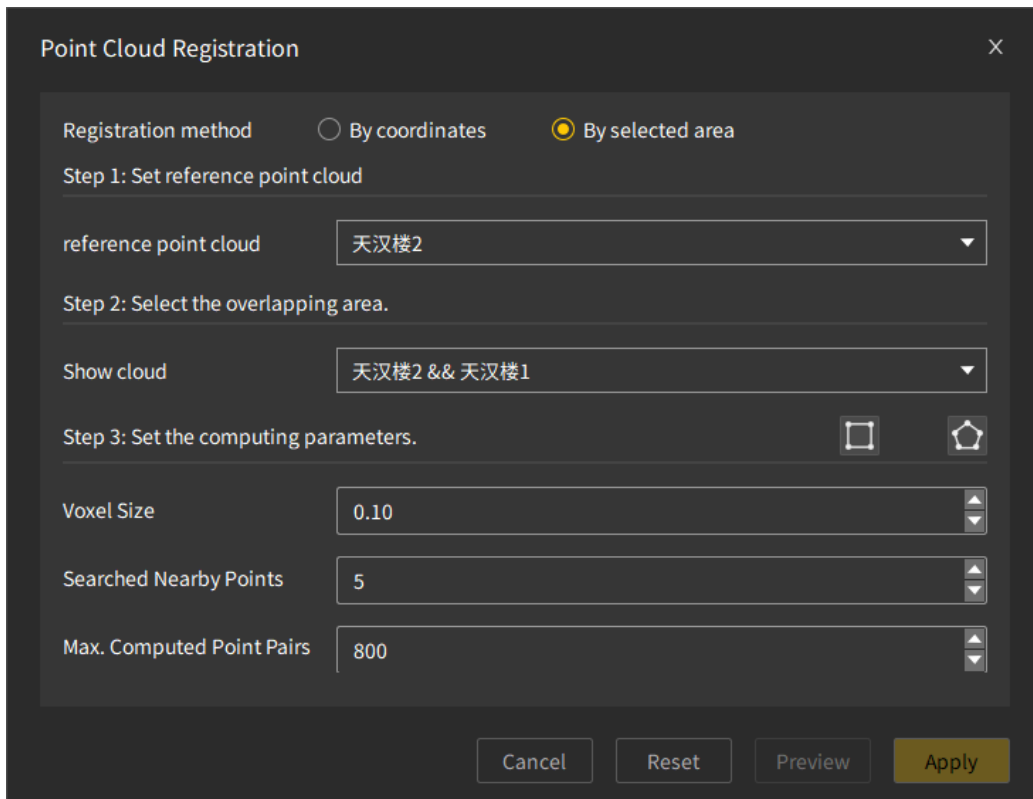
Point Cloud Registration

×

Registration method
By coordinates
By selected area

Step 1: Set reference point cloud

reference point cloud
天汉楼2

Step 2: Select the overlapping area.

Show cloud
天汉楼2 && 天汉楼1

Step 3: Set the computing parameters.

Voxel Size
0.10

Searched Nearby Points
5

Max. Computed Point Pairs
800

Cancel
Reset
Preview
Apply